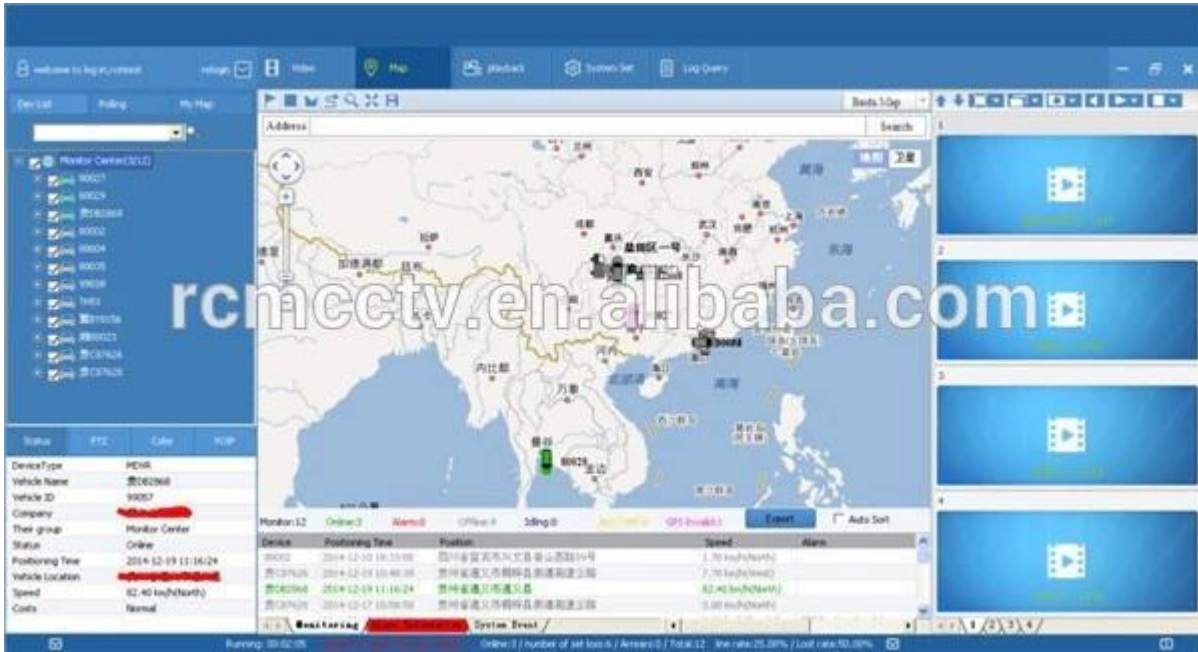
welcome to log in,rcmtest

Video Map playback System Set Log Query

Dev List Polling My Map

Monitor Center(3/12)
90027
90029
贵DB2868
90002
90004
90005
90028
5t43
贵F9105a
贵B0021
贵C87626
贵C87626

Status PTZ Color VOIP

| DeviceType | MDVR |
|---|---|
| Vehicle Name | 贵DB2868 |
| Vehicle ID | 99057 |
| Company | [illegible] |
| Their group | Monitor Center |
| Status | Online |
| Positioning Time | 2014-12-19 11:16:24 |
| Vehicle Location | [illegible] |
| Speed | 82.40 km/h(North) |
| Costs | Normal |

Address Search

Baidu Map

西安 成都 重庆 武汉 上海 南京 东海 拉萨 加德满都 达卡 广州 南海 内比都 万象 河内 曼谷 金边

rcmcctv.en.alibaba.com

Monitor:12 Online:3 Alarm:0 Offline:9 Idling:0 Export Auto Sort

| Device | Positioning Time | Position | Speed | Alarm |
|---|---|---|---|---|
| 90002 | 2014-12-10 16:33:08 | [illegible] | 1.70 km/h(North) | |
| 贵C87626 | 2014-12-19 10:48:35 | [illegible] | 7.70 km/h(West) | |
| 贵DB2868 | 2014-12-19 11:16:24 | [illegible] | 82.40 km/h(North) | |
| 贵C87626 | 2014-12-17 10:59:50 | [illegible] | 0.00 km/h(North) | |

Monitoring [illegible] System Event

1 2 3 4

1 2 3 4

Running: 00:02:05 Online:3 / number of set loss:6 / Arrears:0 / Total:12 line rate:25.00% / Lost rate:50.00%